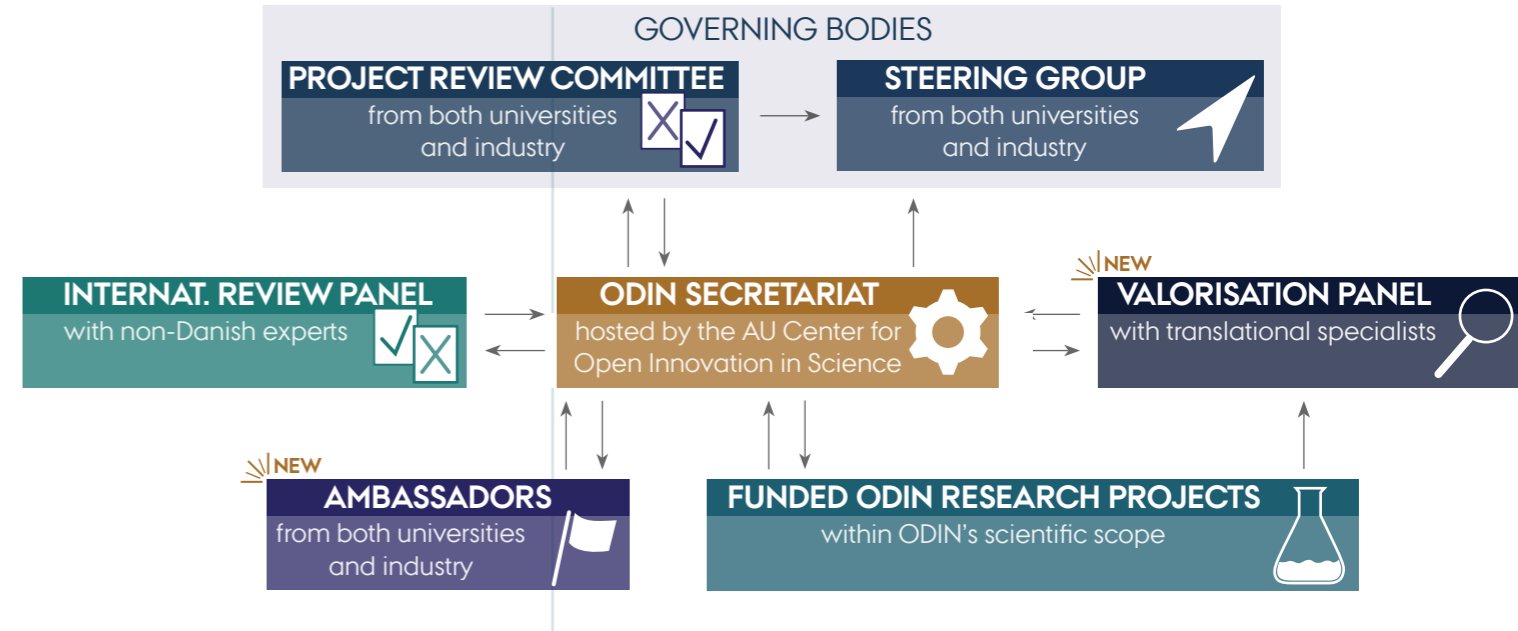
GOVERNING BODIES

PROJECT REVIEW COMMITTEE
from both universities and industry

STEERING GROUP
from both universities and industry

INTERNAT. REVIEW PANEL
with non-Danish experts

ODIN SECRETARIAT
hosted by the AU Center for Open Innovation in Science

NEW
VALORISATION PANEL
with translational specialists

NEW
AMBASSADORS
from both universities and industry

FUNDED ODIN RESEARCH PROJECTS
within ODIN's scientific scope